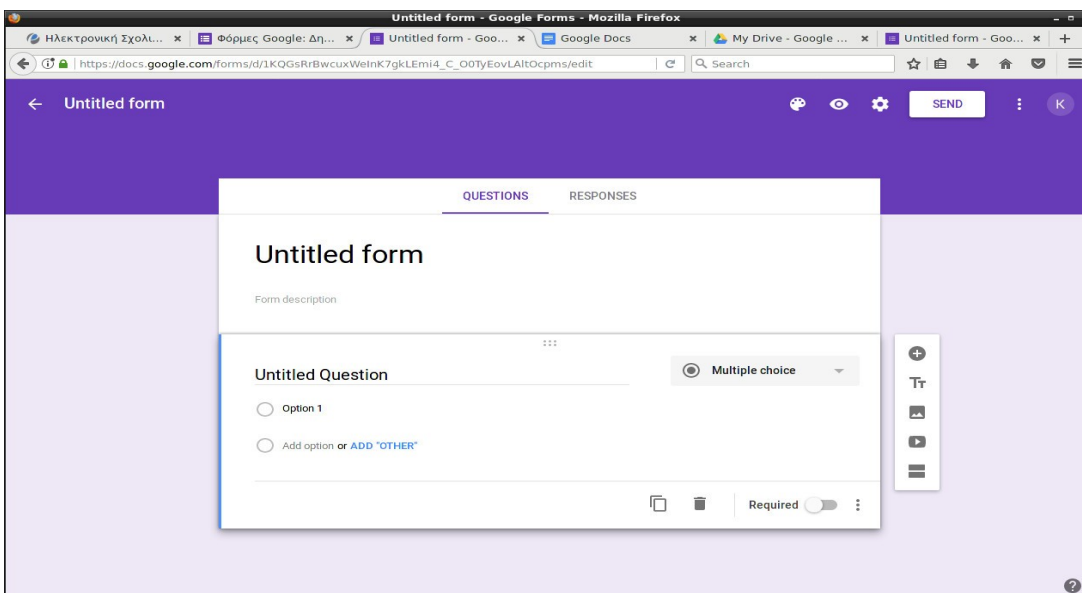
Untitled form - Google Forms - Mozilla Firefox

Ηλεκτρονική Σχολι... ×
Φόρμες Google: Δη... ×
Untitled form - Goo... ×
Google Docs ×
My Drive - Google ... ×
Untitled form - Goo... ×
+

https://docs.google.com/forms/d/1KQGsRrBwcuxWeInK7gkLEmi4_C_O0TyEovLAltOcpms/edit
Search

Untitled form
SEND
K

QUESTIONS
RESPONSES

Untitled form

Form description

Untitled Question
Multiple choice

Option 1

Add option or ADD "OTHER"

Required

Tт